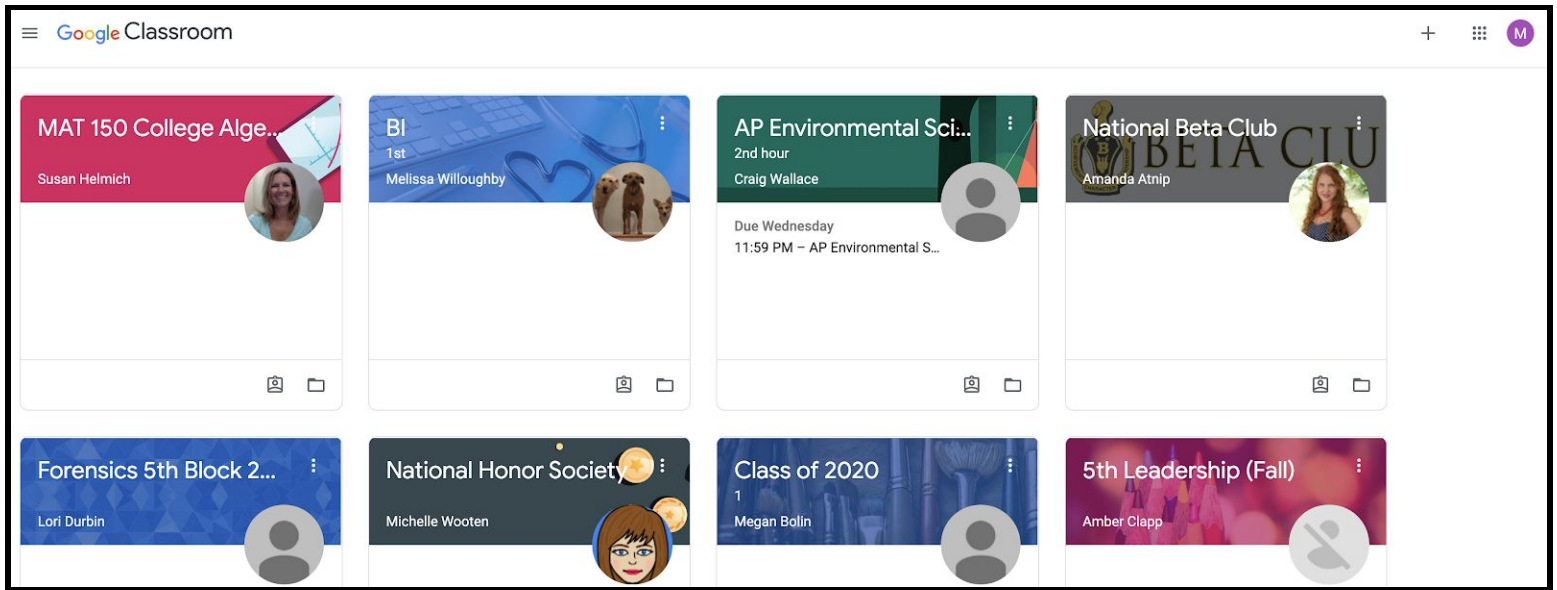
Google Classroom

M

MAT 150 College Alge...
Susan Helmich

BI
1st
Melissa Willoughby

AP Environmental Sci...
2nd hour
Craig Wallace
Due Wednesday
11:59 PM – AP Environmental S...

National Beta Club
BETA CLU
Amanda Atnip

Forensics 5th Block 2...
Lori Durbin

National Honor Society
Michelle Wooten

Class of 2020
1
Megan Bolin

5th Leadership (Fall)
Amber Clapp